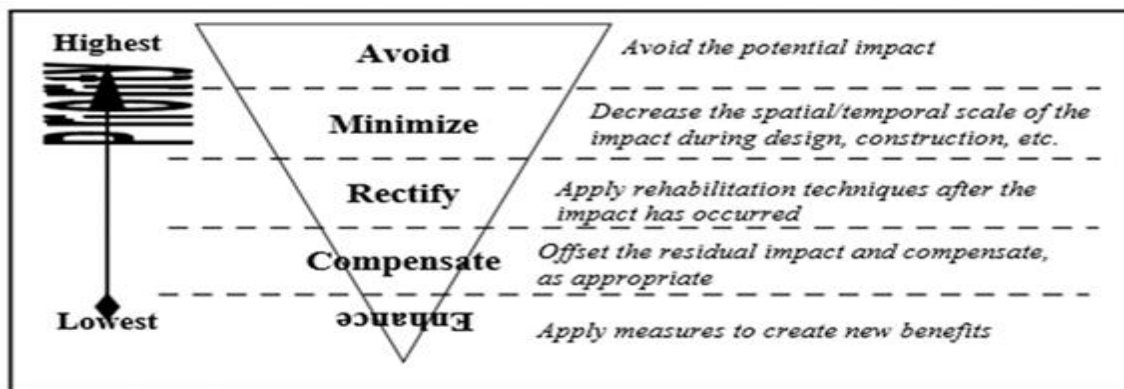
Highest

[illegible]

Lowest

Avoid

Avoid the potential impact

Minimize

Decrease the spatial/temporal scale of the impact during design, construction, etc.

Rectify

Apply rehabilitation techniques after the impact has occurred

Compensate

Offset the residual impact and compensate, as appropriate

Enhance

Apply measures to create new benefits